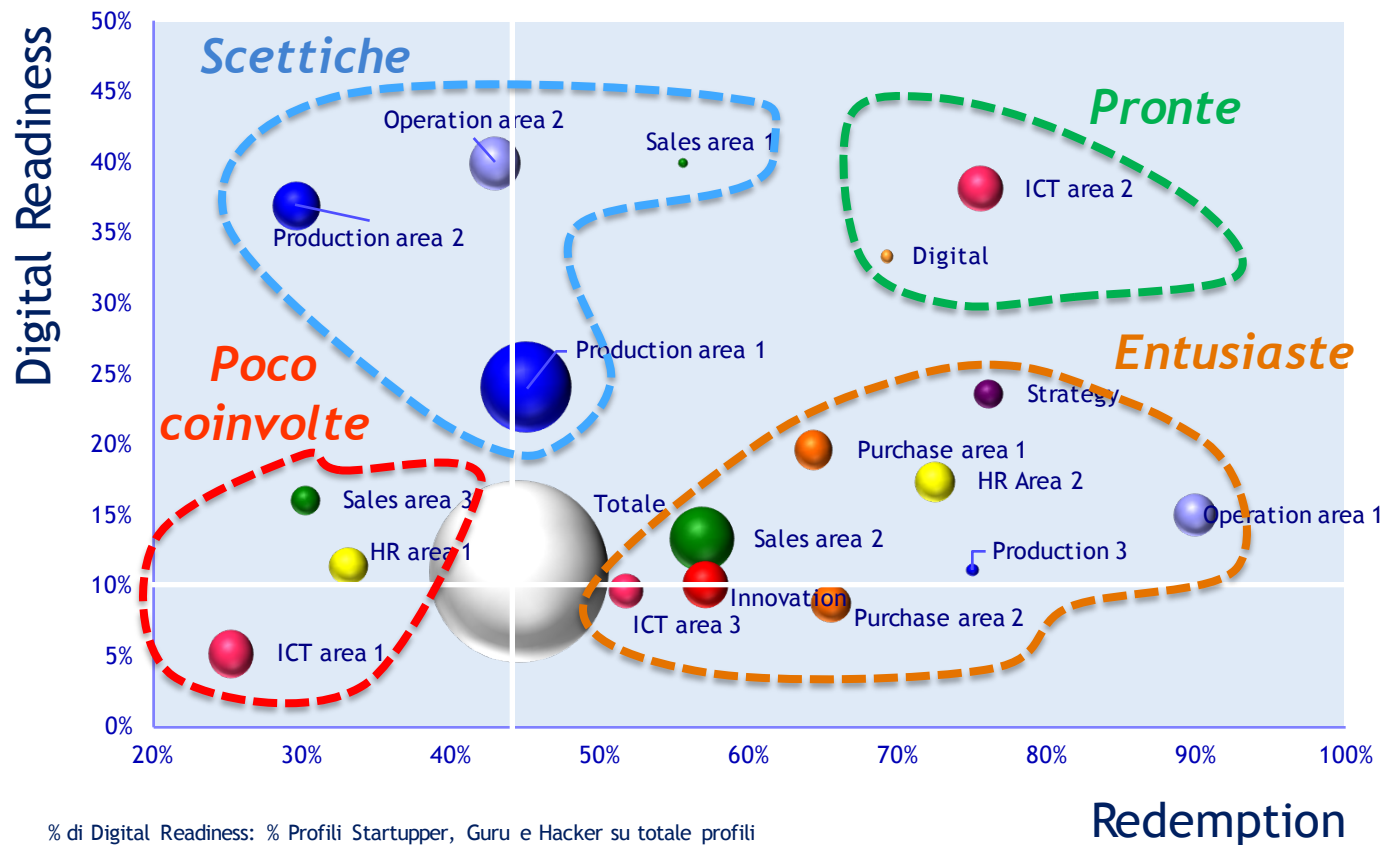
Digital Readiness

50%
45%
40%
35%
30%
25%
20%
15%
10%
5%
0%

Scettiche
Pronte
Poco coinvolte
Entusiaste

Operation area 2
Sales area 1
Production area 2
ICT area 2
Digital
Production area 1
Strategy
Purchase area 1
HR Area 2
Sales area 3
Totale
Operation area 1
Sales area 2
HR area 1
Production 3
Innovation
ICT area 3
Purchase area 2
ICT area 1

20%
30%
40%
50%
60%
70%
80%
90%
100%

Redemption

% di Digital Readiness: % Profili Startupper, Guru e Hacker su totale profili